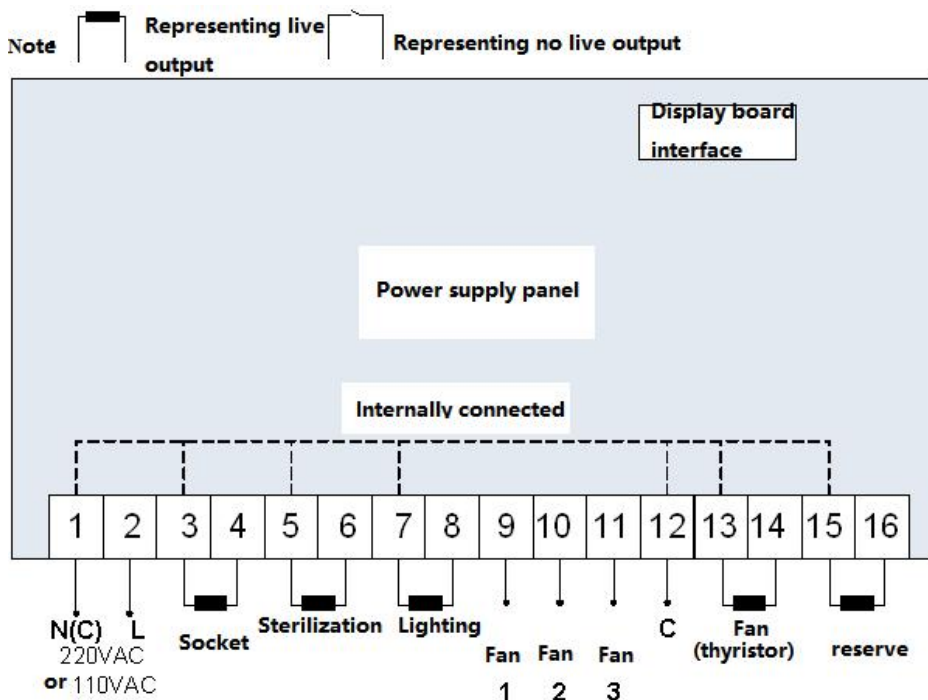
Note Representing live output Representing no live output

Display board interface

Power supply panel

Internally connected

| 1 | 2 | 3 | 4 | 5 | 6 | 7 | 8 | 9 | 10 | 11 | 12 | 13 | 14 | 15 | 16 |
|---|---|---|---|---|---|---|---|---|---|---|---|---|---|---|---|

N(C) L
220VAC
or 110VAC

Socket Sterilization Lighting

Fan 1 Fan 2 Fan 3

C

Fan (thyristor)

reserve